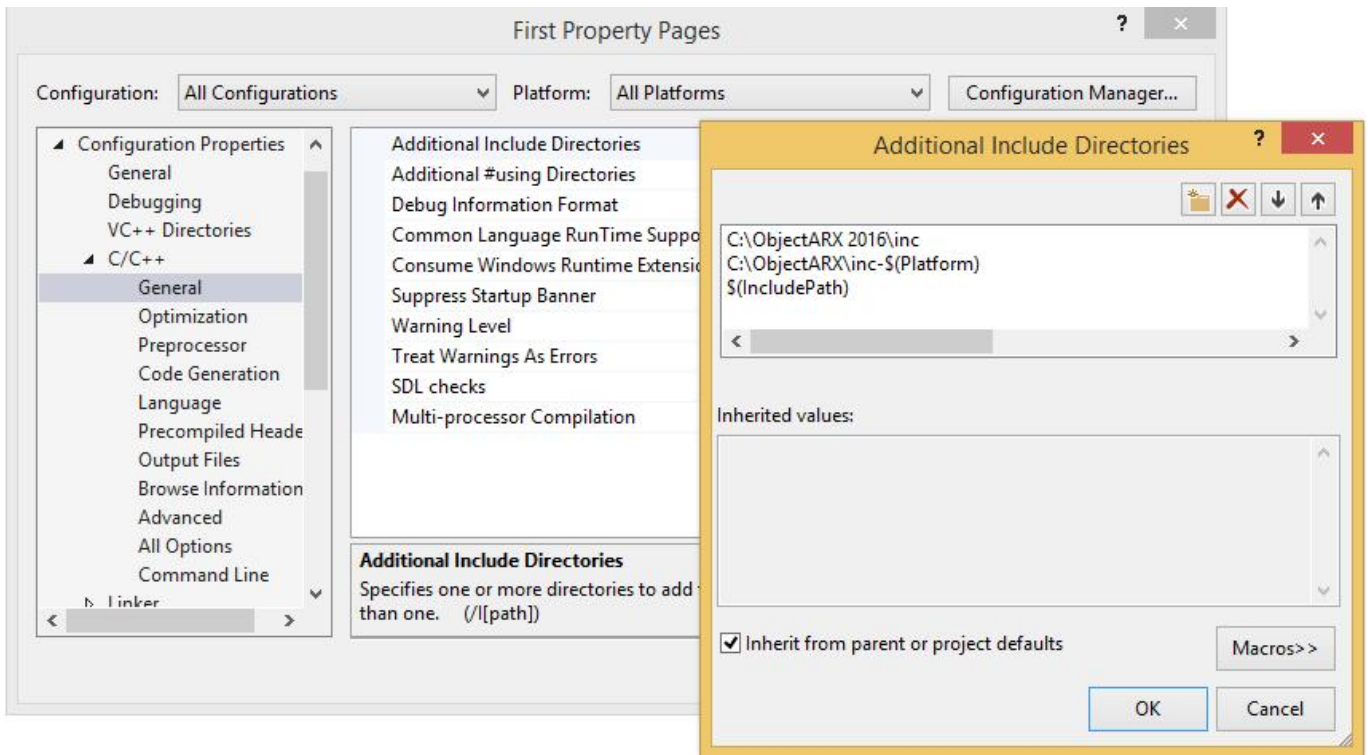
First Property Pages

?

Configuration: All Configurations

Platform: All Platforms

Configuration Manager...

◢ Configuration Properties
General
Debugging
VC++ Directories
◢ C/C++
General
Optimization
Preprocessor
Code Generation
Language
Precompiled Heade
Output Files
Browse Information
Advanced
All Options
Command Line
▷ Linker

Additional Include Directories
Additional #using Directories
Debug Information Format
Common Language RunTime Suppo
Consume Windows Runtime Extensio
Suppress Startup Banner
Warning Level
Treat Warnings As Errors
SDL checks
Multi-processor Compilation

Additional Include Directories
Specifies one or more directories to add
than one. (/I[path])

Additional Include Directories

?

C:\ObjectARX 2016\inc
C:\ObjectARX\inc-$(Platform)
$(IncludePath)

Inherited values:

Inherit from parent or project defaults

Macros>>

OK

Cancel